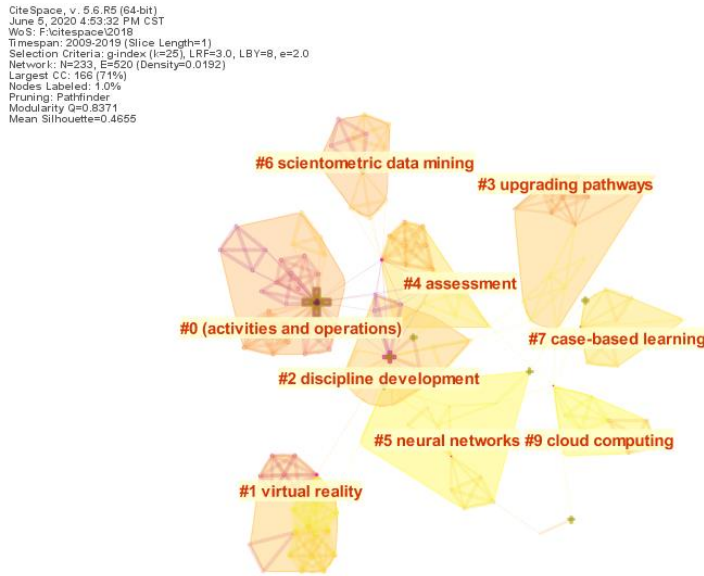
CiteSpace, v. 5.6.R5 (64-bit)
June 5, 2020 4:53:32 PM CST
WoS: F:\citespace\2018
Timespan: 2009-2019 (Slice Length=1)
Selection Criteria: g-index (k=25), LRF=3.0, LBY=8, e=2.0
Network: N=233, E=520 (Density=0.0192)
Largest CC: 166 (71%)
Nodes Labeled: 1.0%
Pruning: Pathfinder
Modularity Q=0.8371
Mean Silhouette=0.4655

#6 scientometric data mining
#3 upgrading pathways
#4 assessment
#0 (activities and operations)
#7 case-based learning
#2 discipline development
#5 neural networks
#9 cloud computing
#1 virtual reality